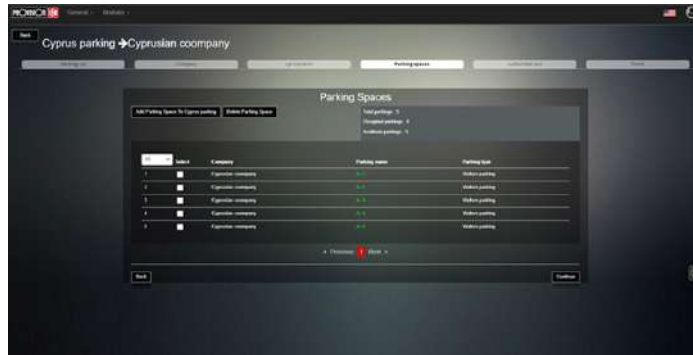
PROVISION ISR General Website

Back

Cyprus parking ➔Cyprusian coompany

Parking Spaces

Add Parking Space To Cyprus parking
Delete Parking Space

Total parkings: 5
Occupied parkings: 0
Available parkings: 5

| # | Select | Company | Parking name | Parking type |
|---|---|---|---|---|
| 1 | | Cyprusian coompany | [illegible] | Visitors parking |
| 2 | | Cyprusian coompany | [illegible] | Visitors parking |
| 3 | | Cyprusian coompany | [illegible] | Visitors parking |
| 4 | | Cyprusian coompany | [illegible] | Visitors parking |
| 5 | | Cyprusian coompany | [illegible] | Visitors parking |

« Previous 1 Next »

Back

Continue